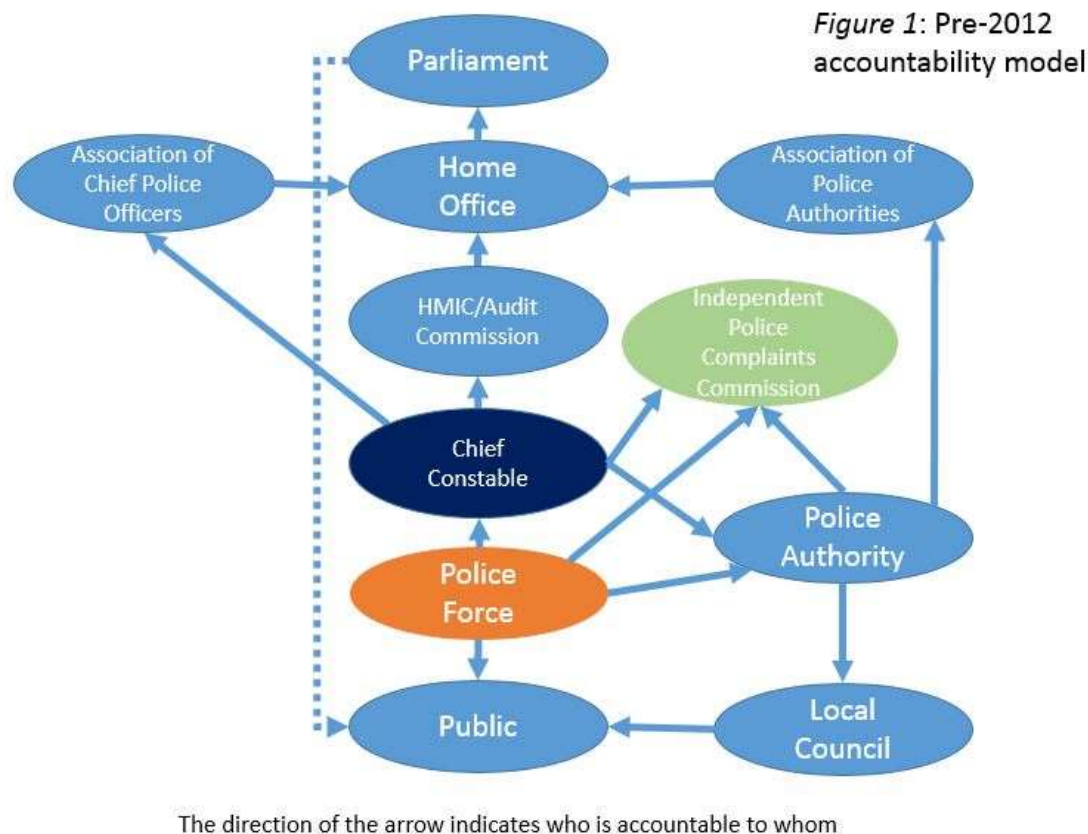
*Figure 1*: Pre-2012 accountability model

Parliament

Association of Chief Police Officers

Home Office

Association of Police Authorities

HMIC/Audit Commission

Independent Police Complaints Commission

Chief Constable

Police Authority

Police Force

Public

Local Council

The direction of the arrow indicates who is accountable to whom